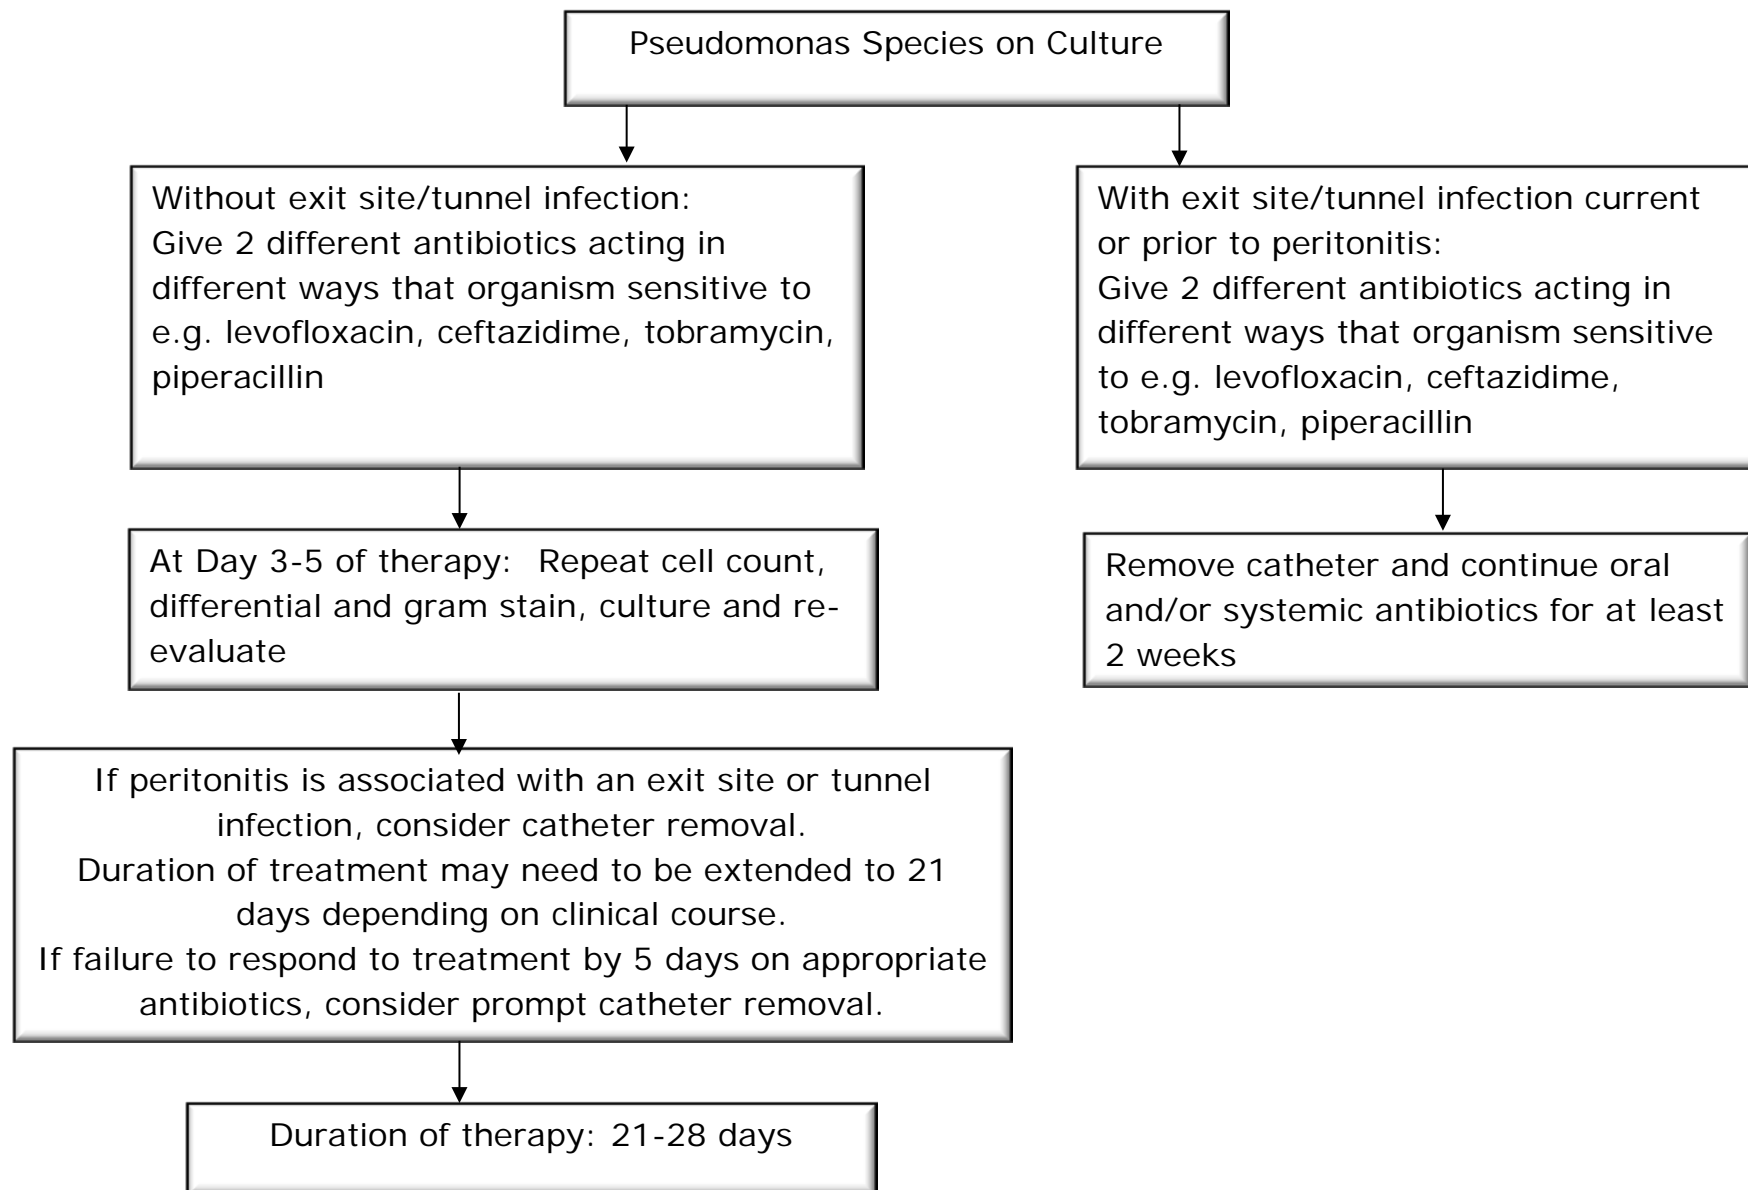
Pseudomonas Species on Culture

Without exit site/tunnel infection:
Give 2 different antibiotics acting in different ways that organism sensitive to e.g. levofloxacin, ceftazidime, tobramycin, piperacillin

At Day 3-5 of therapy: Repeat cell count, differential and gram stain, culture and re-evaluate

If peritonitis is associated with an exit site or tunnel infection, consider catheter removal.
Duration of treatment may need to be extended to 21 days depending on clinical course.
If failure to respond to treatment by 5 days on appropriate antibiotics, consider prompt catheter removal.

Duration of therapy: 21-28 days

With exit site/tunnel infection current or prior to peritonitis:
Give 2 different antibiotics acting in different ways that organism sensitive to e.g. levofloxacin, ceftazidime, tobramycin, piperacillin

Remove catheter and continue oral and/or systemic antibiotics for at least 2 weeks